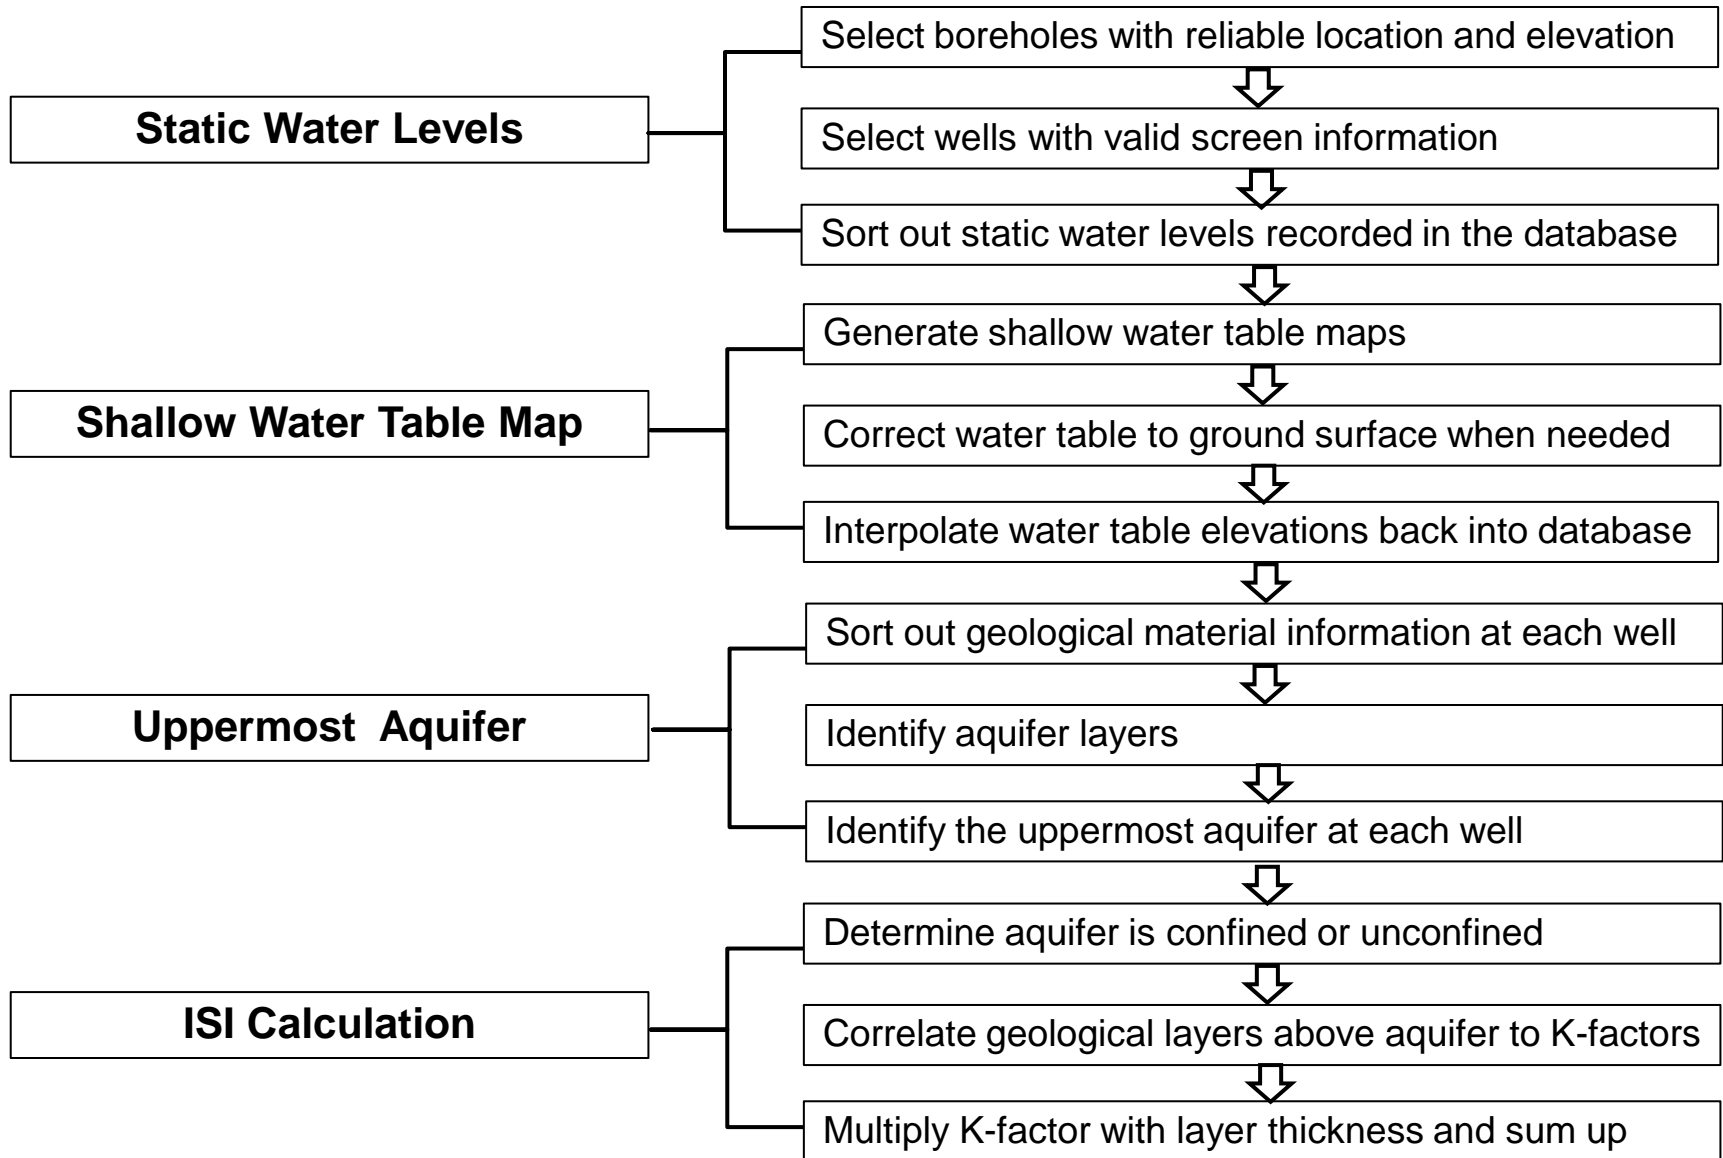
Static Water Levels

Select boreholes with reliable location and elevation

Select wells with valid screen information

Sort out static water levels recorded in the database

Shallow Water Table Map

Generate shallow water table maps

Correct water table to ground surface when needed

Interpolate water table elevations back into database

Uppermost Aquifer

Sort out geological material information at each well

Identify aquifer layers

Identify the uppermost aquifer at each well

ISI Calculation

Determine aquifer is confined or unconfined

Correlate geological layers above aquifer to K-factors

Multiply K-factor with layer thickness and sum up